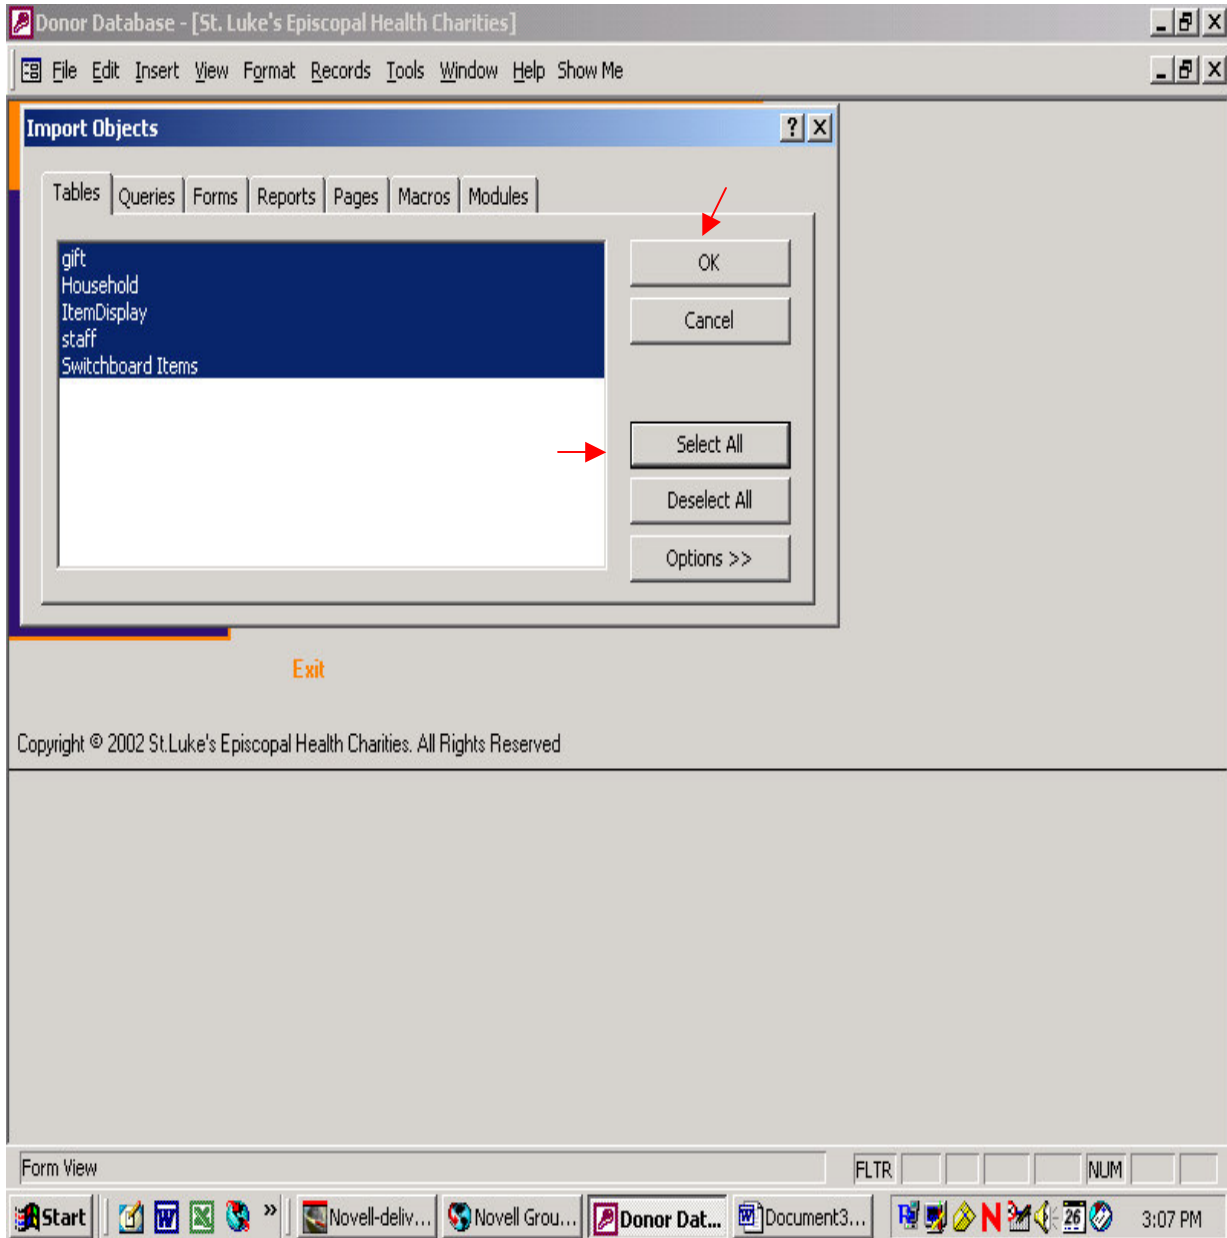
Donor Database - [St. Luke's Episcopal Health Charities]

File Edit Insert View Format Records Tools Window Help Show Me

Import Objects

? X

Tables Queries Forms Reports Pages Macros Modules

gift
Household
ItemDisplay
staff
Switchboard Items

OK

Cancel

Select All

Deselect All

Options >>

Exit

Copyright © 2002 St.Luke's Episcopal Health Charities. All Rights Reserved

Form View

FLTR

NUM

Start

Novell-deliv...

Novell Grou...

Donor Dat...

Document3...

26

3:07 PM